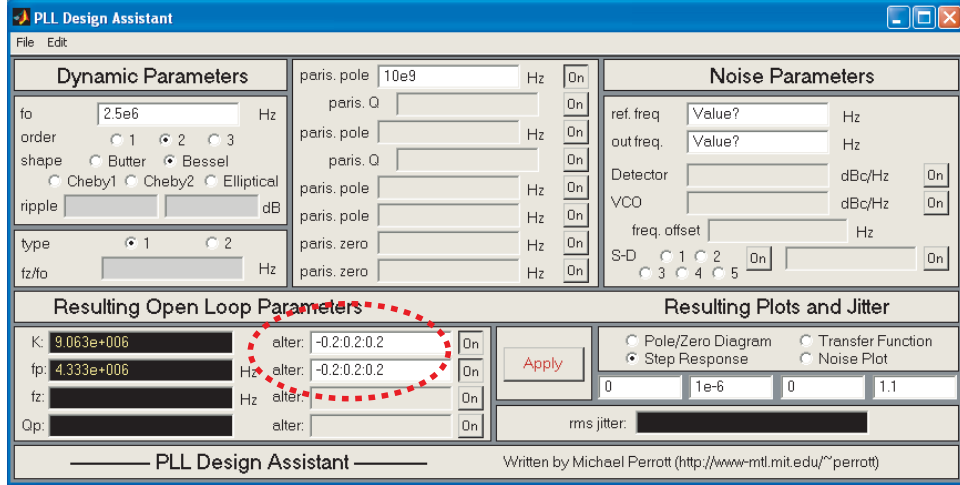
PLL Design Assistant
File Edit

Dynamic Parameters
fo 2.5e6 Hz
order 1 2 3
shape Butter Bessel
Cheby1 Cheby2 Elliptical
ripple dB
type 1 2
fz/fo Hz

paris. pole 10e9 Hz On
paris. Q On
paris. pole Hz On
paris. Q On
paris. pole Hz On
paris. pole Hz On
paris. zero Hz On
paris. zero Hz On

Noise Parameters
ref. freq Value? Hz
out freq. Value? Hz
Detector dBc/Hz On
VCO dBc/Hz On
freq. offset Hz
S-D 1 2 3 4 5 On On

Resulting Open Loop Parameters
K: 9.063e+006 alter: -0.2:0.2:0.2 On
fp: 4.333e+006 Hz alter: -0.2:0.2:0.2 On
fz: Hz alter: On
Qp: alter: On

Apply

Resulting Plots and Jitter
Pole/Zero Diagram Transfer Function
Step Response Noise Plot
0 1e-6 0 1.1
rms jitter:

PLL Design Assistant
Written by Michael Perrott (http://www-mtl.mit.edu/~perrott)